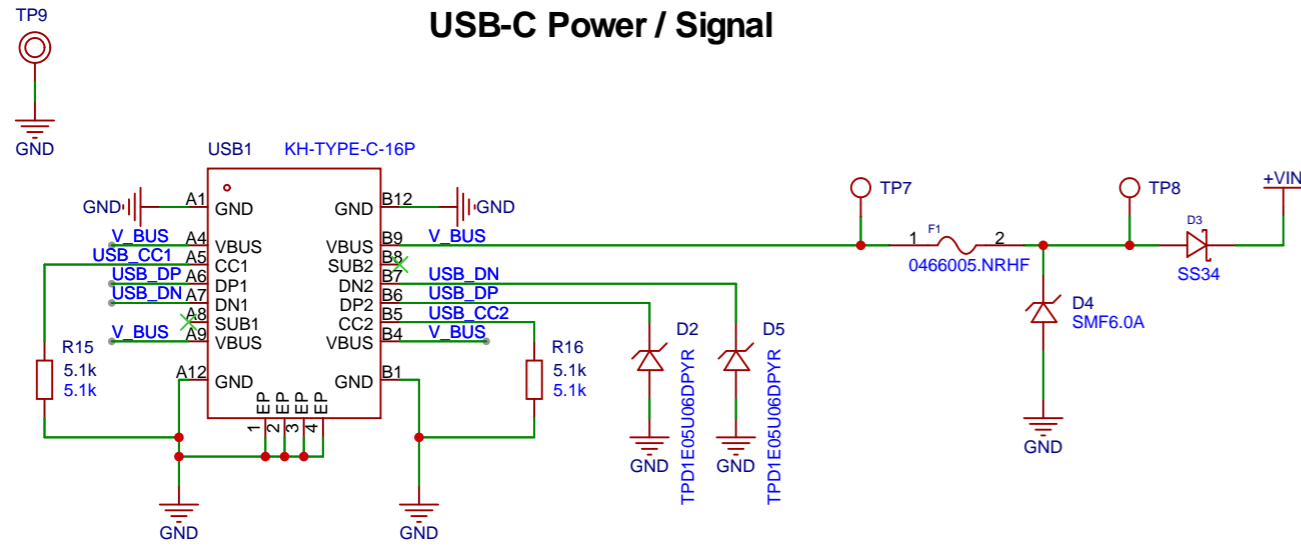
USB-C Power / Signal

TP9

GND

USB1 KH-TYPE-C-16P

GND A1 GND
V_BUS A4 VBUS
USB_CC1 A5 CC1
USB_DP A6 DP1
USB_DN A7 DN1
A8 SUB1
V_BUS A9 VBUS
A12 GND

GND B12 GND
VBUS B9 V_BUS
SUB2 B8
DN2 B7 USB_DN
DP2 B6 USB_DP
CC2 B5 USB_CC2
VBUS B4 V_BUS
GND B1

EP 1 EP 2 EP 3 EP 4

R15 5.1k 5.1k

R16 5.1k 5.1k

GND

GND

D2 TPD1E05U06DPYR GND

D5 TPD1E05U06DPYR GND

TP7

F1 1 2 0466005.NRHF

D4 SMF6.0A

GND

TP8

D3 SS34

+VIN